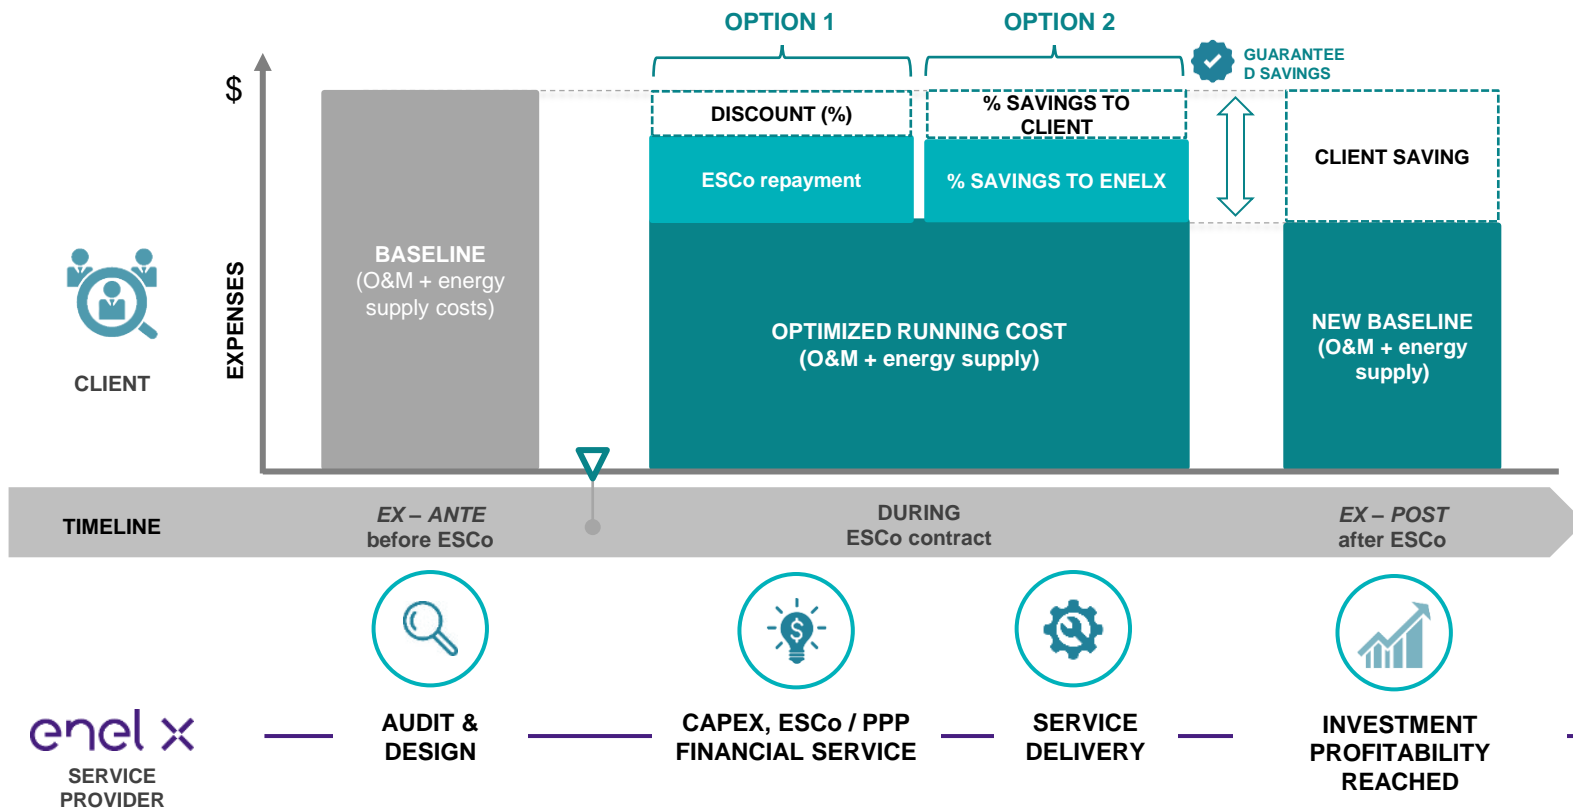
OPTION 1

OPTION 2

GUARANTEED SAVINGS

$

DISCOUNT (%)

% SAVINGS TO CLIENT

CLIENT SAVING

ESCo repayment

% SAVINGS TO ENELX

CLIENT

EXPENSES

BASELINE
(O&M + energy supply costs)

OPTIMIZED RUNNING COST
(O&M + energy supply)

NEW BASELINE
(O&M + energy supply)

TIMELINE

*EX – ANTE*
before ESCo

DURING
ESCo contract

*EX – POST*
after ESCo

enel x

SERVICE PROVIDER

AUDIT & DESIGN

CAPEX, ESCo / PPP FINANCIAL SERVICE

SERVICE DELIVERY

INVESTMENT PROFITABILITY REACHED